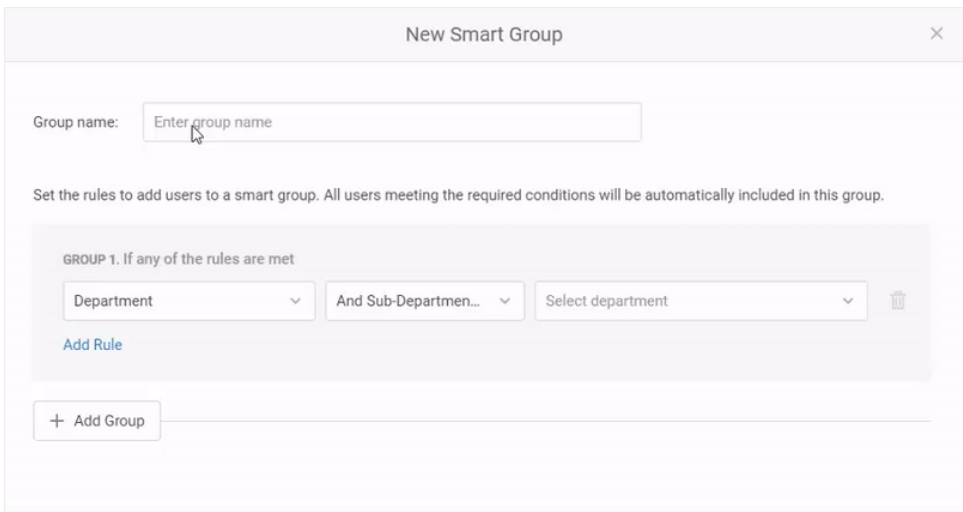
New Smart Group

×

Group name: Enter group name

Set the rules to add users to a smart group. All users meeting the required conditions will be automatically included in this group.

GROUP 1. If any of the rules are met

Department

And Sub-Departmen...

Select department

Add Rule

+ Add Group